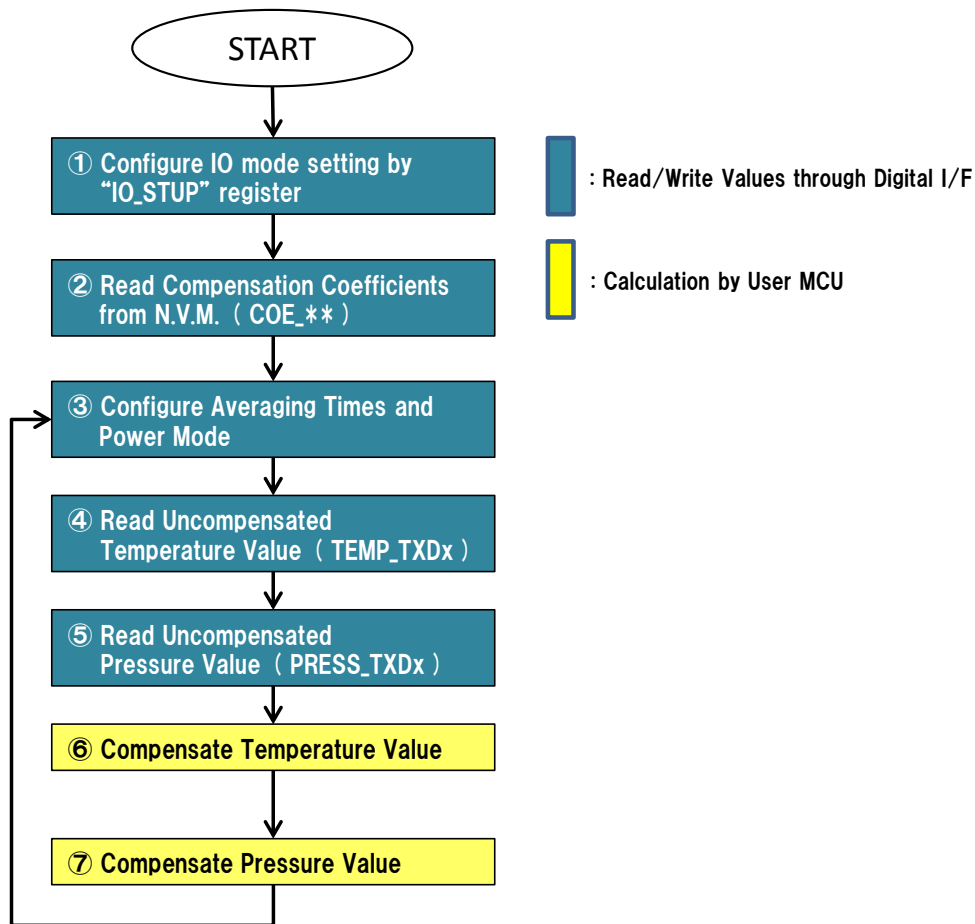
START

① Configure IO mode setting by "IO_STUP" register

② Read Compensation Coefficients from N.V.M. ( COE_\*\* )

③ Configure Averaging Times and Power Mode

④ Read Uncompensated Temperature Value ( TEMP_TXDx )

⑤ Read Uncompensated Pressure Value ( PRESS_TXDx )

⑥ Compensate Temperature Value

⑦ Compensate Pressure Value

: Read/Write Values through Digital I/F

: Calculation by User MCU